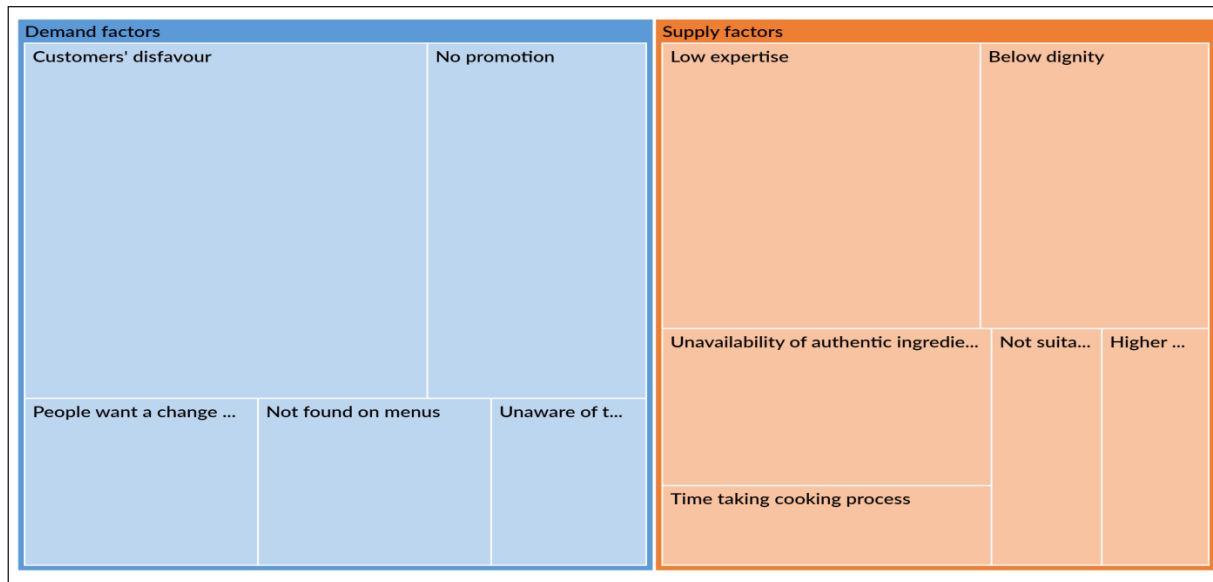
Demand factors

Customers' disfavour

No promotion

People want a change ...

Not found on menus

Unaware of t...

Supply factors

Low expertise

Below dignity

Unavailability of authentic ingredie...

Not suita...

Higher ...

Time taking cooking process